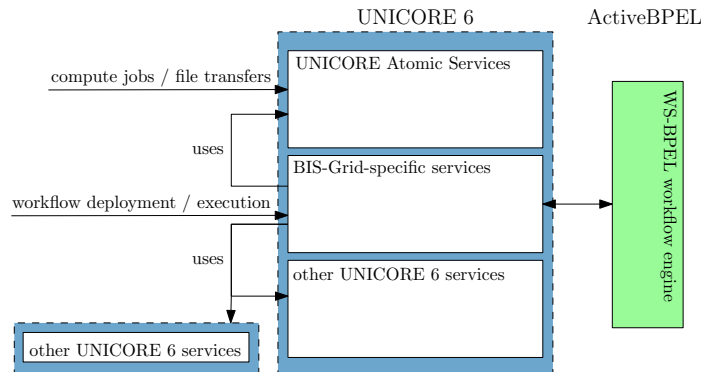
UNICORE 6

ActiveBPEL

compute jobs / file transfers

UNICORE Atomic Services

uses

BIS-Grid-specific services

workflow deployment / execution

uses

other UNICORE 6 services

WS-BPEL workflow engine

other UNICORE 6 services